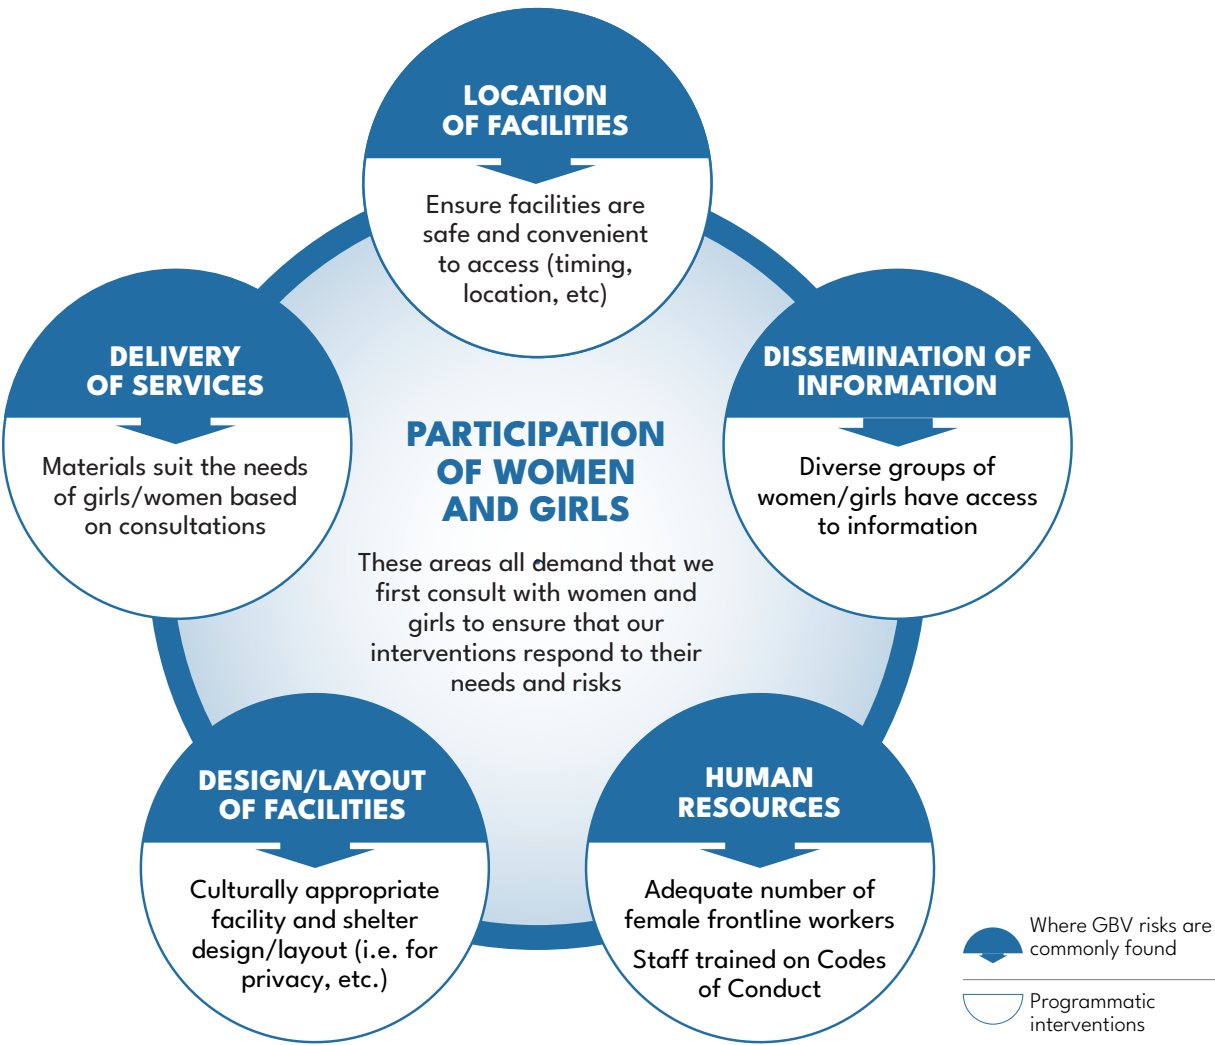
LOCATION OF FACILITIES

Ensure facilities are safe and convenient to access (timing, location, etc)

DELIVERY OF SERVICES

Materials suit the needs of girls/women based on consultations

DISSEMINATION OF INFORMATION

Diverse groups of women/girls have access to information

PARTICIPATION OF WOMEN AND GIRLS

These areas all demand that we first consult with women and girls to ensure that our interventions respond to their needs and risks

DESIGN/LAYOUT OF FACILITIES

Culturally appropriate facility and shelter design/layout (i.e. for privacy, etc.)

HUMAN RESOURCES

Adequate number of female frontline workers

Staff trained on Codes of Conduct

Where GBV risks are commonly found

Programmatic interventions